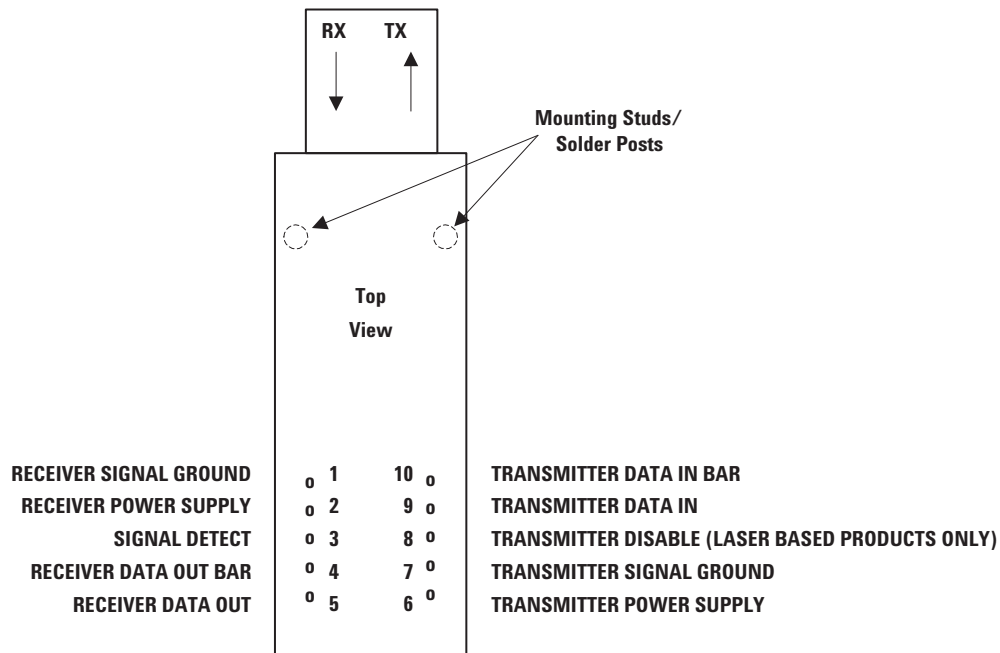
RX TX

Mounting Studs/ Solder Posts

Top View

RECEIVER SIGNAL GROUND o 1
RECEIVER POWER SUPPLY o 2
SIGNAL DETECT o 3
RECEIVER DATA OUT BAR o 4
RECEIVER DATA OUT o 5

10 o TRANSMITTER DATA IN BAR
9 o TRANSMITTER DATA IN
8 o TRANSMITTER DISABLE (LASER BASED PRODUCTS ONLY)
7 o TRANSMITTER SIGNAL GROUND
6 o TRANSMITTER POWER SUPPLY